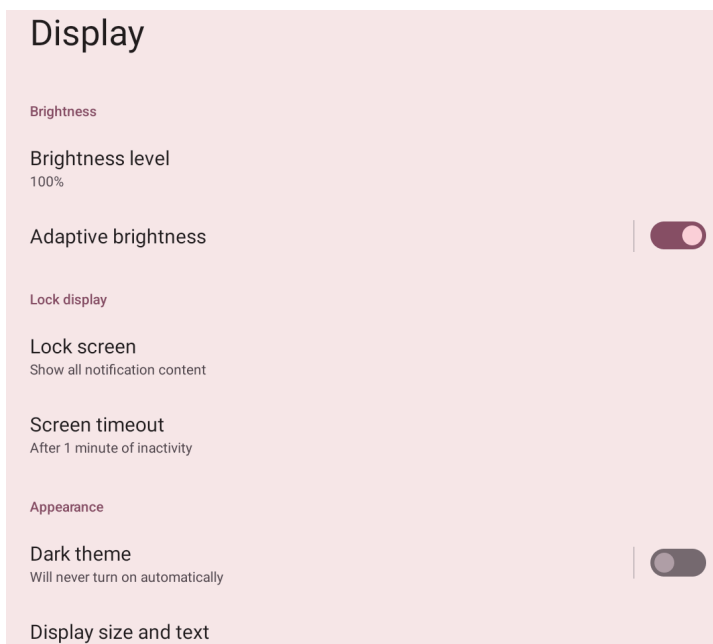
Display

Brightness

Brightness level
100%

Adaptive brightness

Lock display

Lock screen
Show all notification content

Screen timeout
After 1 minute of inactivity

Appearance

Dark theme
Will never turn on automatically

Display size and text